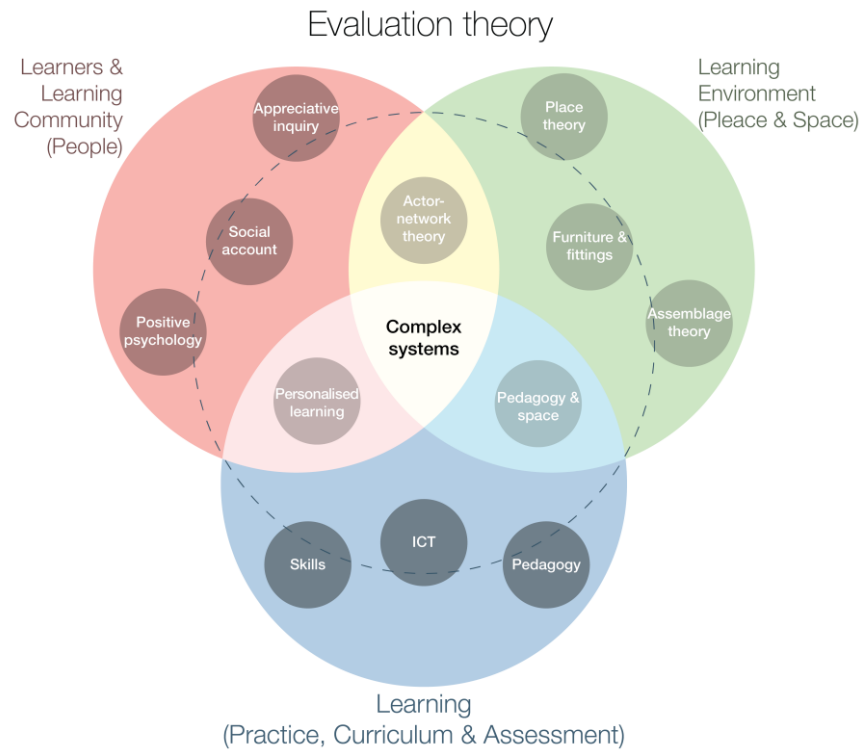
Evaluation theory

Learners & Learning Community (People)

Learning Environment (Pleace & Space)

Appreciative inquiry

Place theory

Social account

Actor-network theory

Furniture & fittings

Positive psychology

Complex systems

Assemblage theory

Personalised learning

Pedagogy & space

Skills

ICT

Pedagogy

Learning (Practice, Curriculum & Assessment)